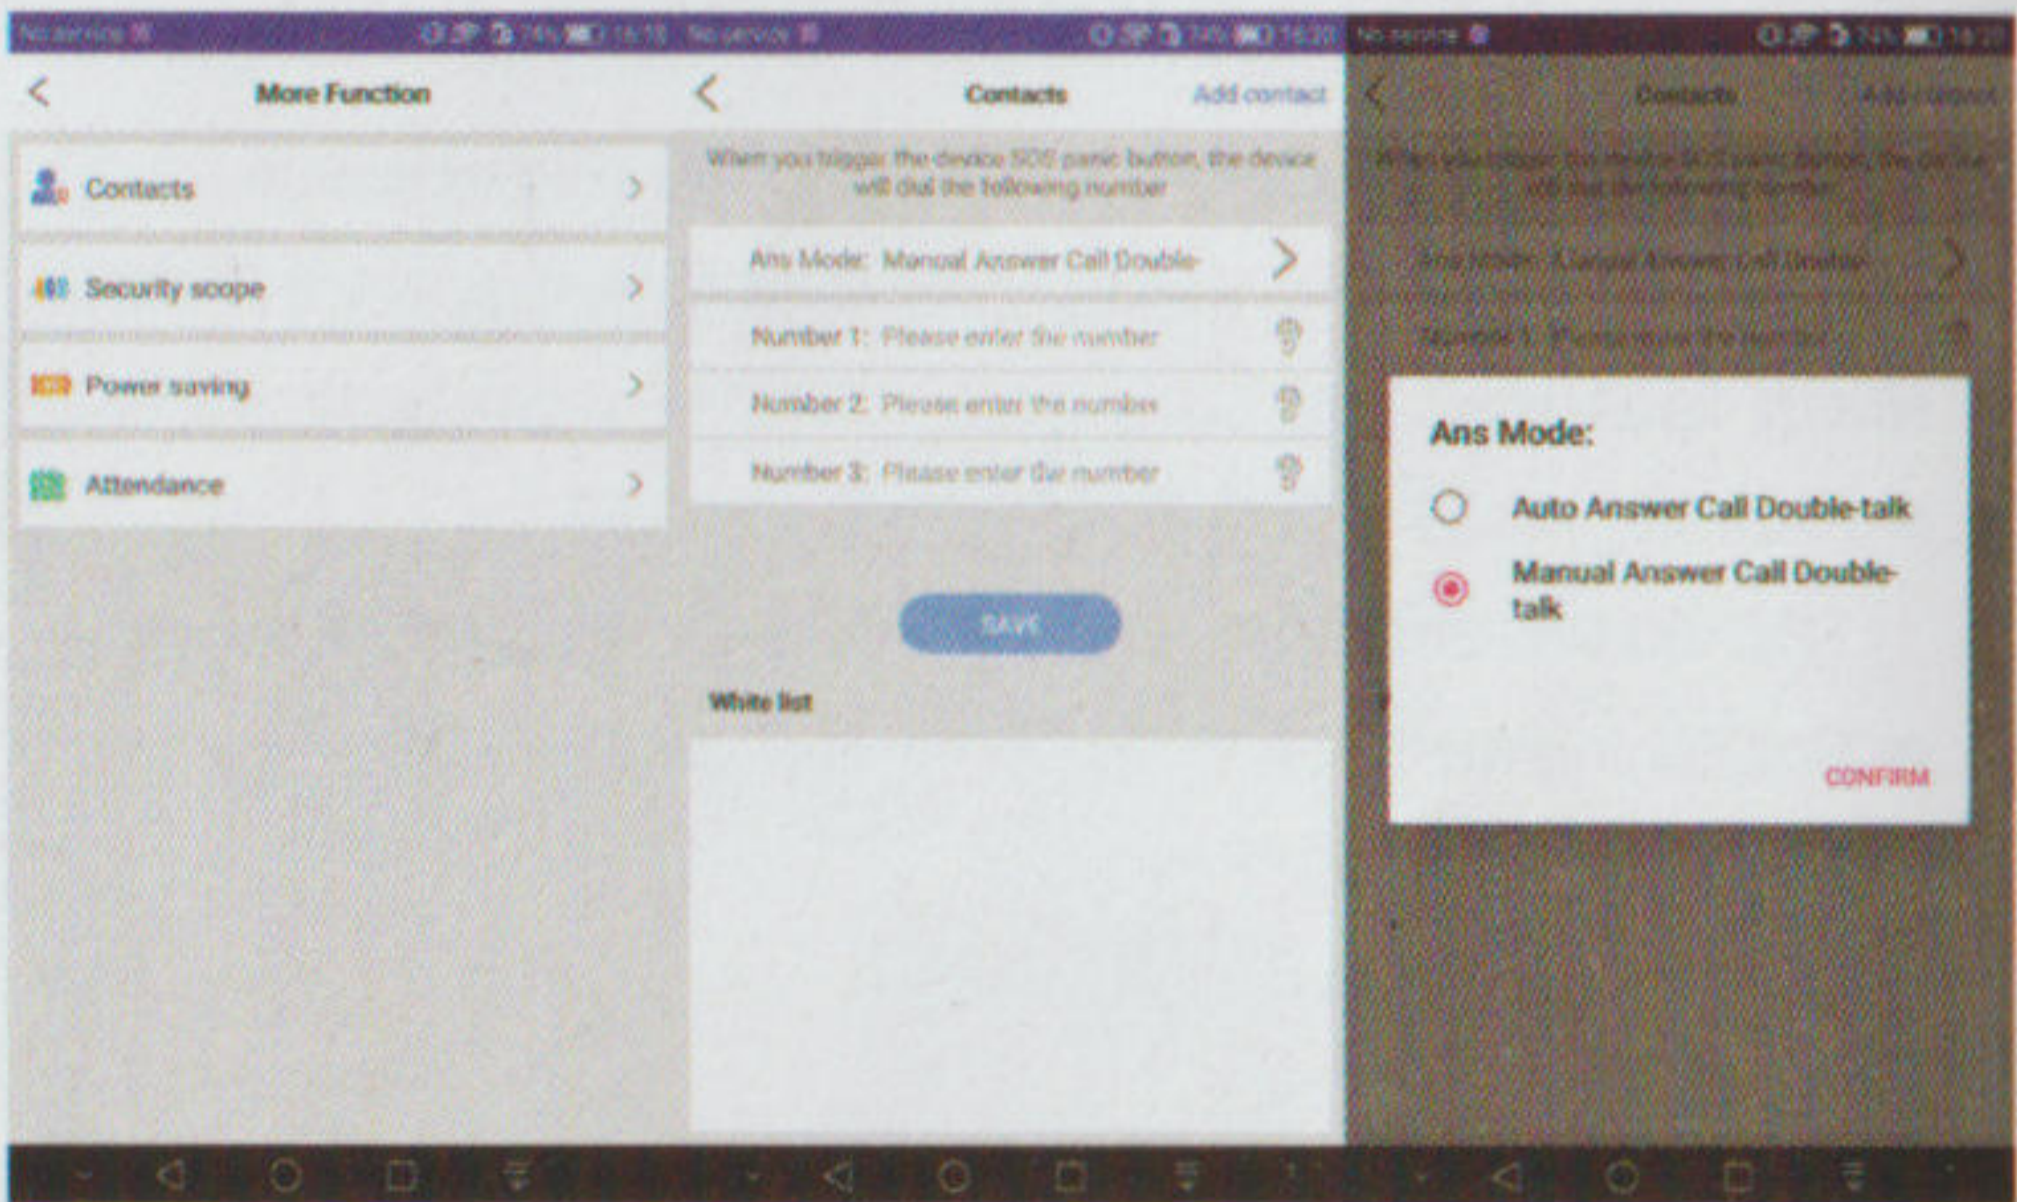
No service 74% 16:18

More Function

Contacts

Security scope

Power saving

Attendance

No service 74% 16:20

Contacts

Add contact

When you trigger the device SOS panic button, the device will dial the following number

Ans Mode: Manual Answer Call Double-

Number 1: Please enter the number

Number 2: Please enter the number

Number 3: Please enter the number

SAVE

White list

No service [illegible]

Contacts

Add contact

When you trigger the device SOS panic button, the device will dial the following number

Ans Mode: Manual Answer Call Double-

Number 1: Please enter the number

Ans Mode:

Auto Answer Call Double-talk

Manual Answer Call Double-talk

CONFIRM